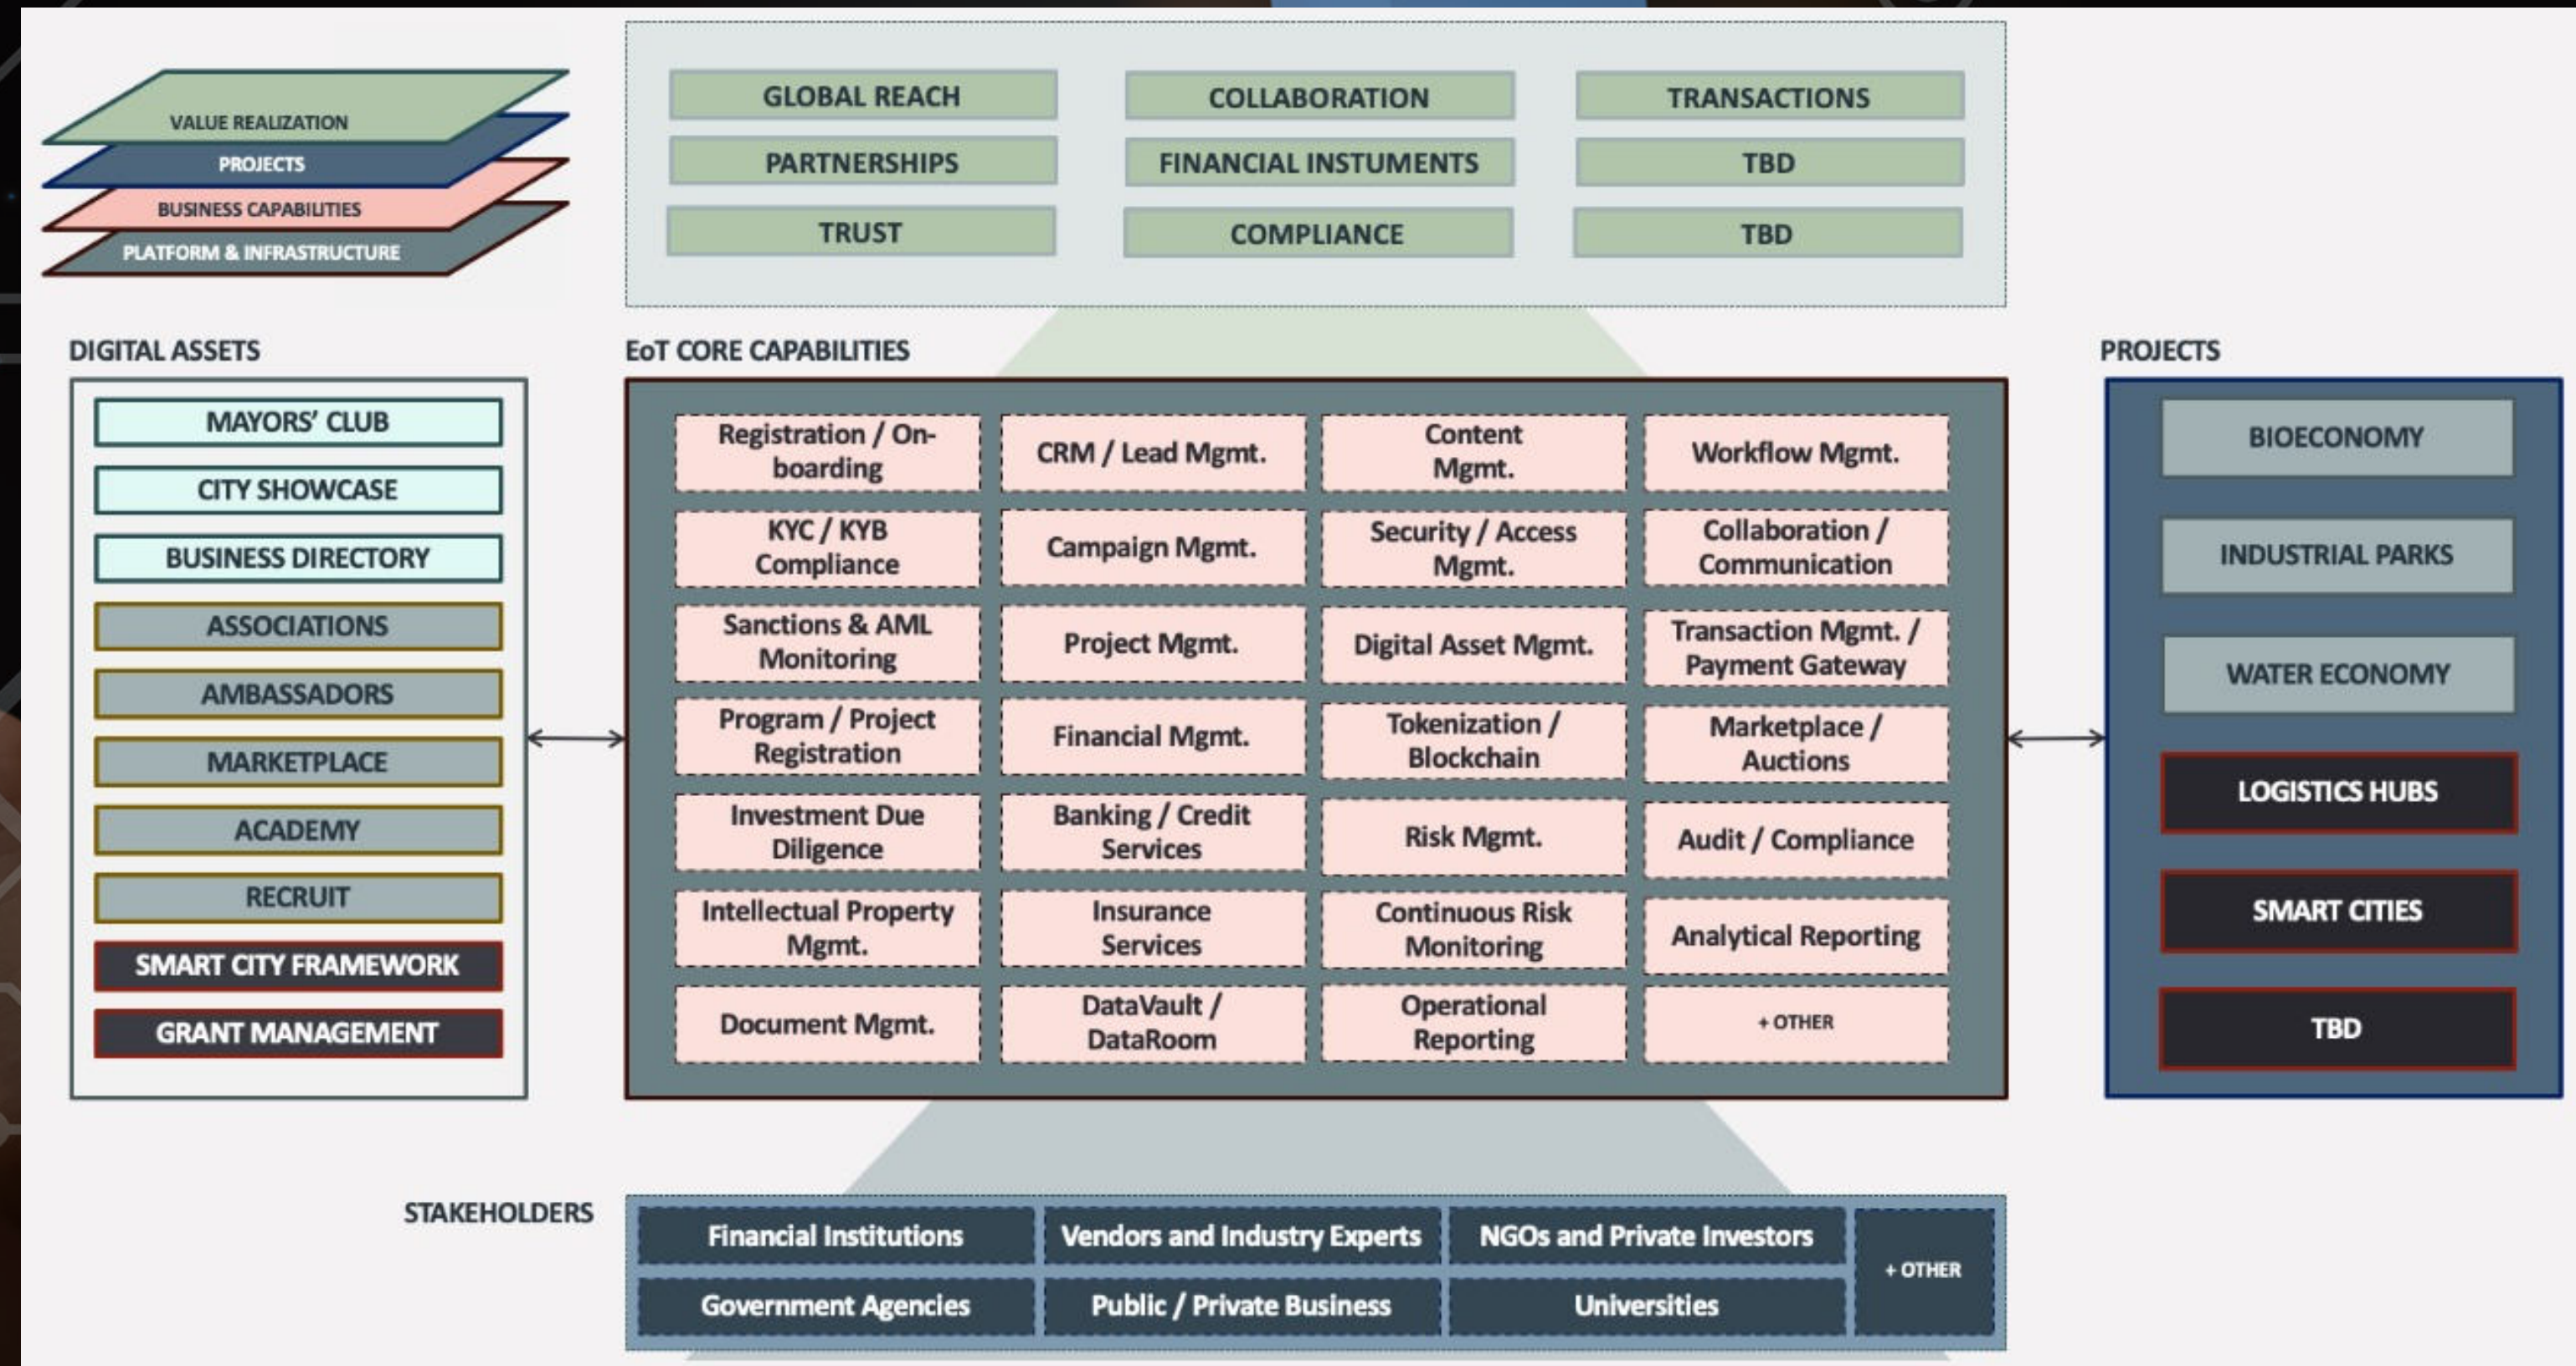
VALUE REALIZATION
PROJECTS
BUSINESS CAPABILITIES
PLATFORM & INFRASTRUCTURE

| GLOBAL REACH | COLLABORATION | TRANSACTIONS |
|---|---|---|
| PARTNERSHIPS | FINANCIAL INSTUMENTS | TBD |
| TRUST | COMPLIANCE | TBD |

DIGITAL ASSETS

MAYORS' CLUB
CITY SHOWCASE
BUSINESS DIRECTORY
ASSOCIATIONS
AMBASSADORS
MARKETPLACE
ACADEMY
RECRUIT
SMART CITY FRAMEWORK
GRANT MANAGEMENT

EoT CORE CAPABILITIES

| Registration / On-boarding | CRM / Lead Mgmt. | Content Mgmt. | Workflow Mgmt. |
|---|---|---|---|
| KYC / KYB Compliance | Campaign Mgmt. | Security / Access Mgmt. | Collaboration / Communication |
| Sanctions & AML Monitoring | Project Mgmt. | Digital Asset Mgmt. | Transaction Mgmt. / Payment Gateway |
| Program / Project Registration | Financial Mgmt. | Tokenization / Blockchain | Marketplace / Auctions |
| Investment Due Diligence | Banking / Credit Services | Risk Mgmt. | Audit / Compliance |
| Intellectual Property Mgmt. | Insurance Services | Continuous Risk Monitoring | Analytical Reporting |
| Document Mgmt. | DataVault / DataRoom | Operational Reporting | + OTHER |

PROJECTS

BIOECONOMY
INDUSTRIAL PARKS
WATER ECONOMY
LOGISTICS HUBS
SMART CITIES
TBD

STAKEHOLDERS

| Financial Institutions | Vendors and Industry Experts | NGOs and Private Investors | + OTHER |
|---|---|---|---|
| Government Agencies | Public / Private Business | Universities | |